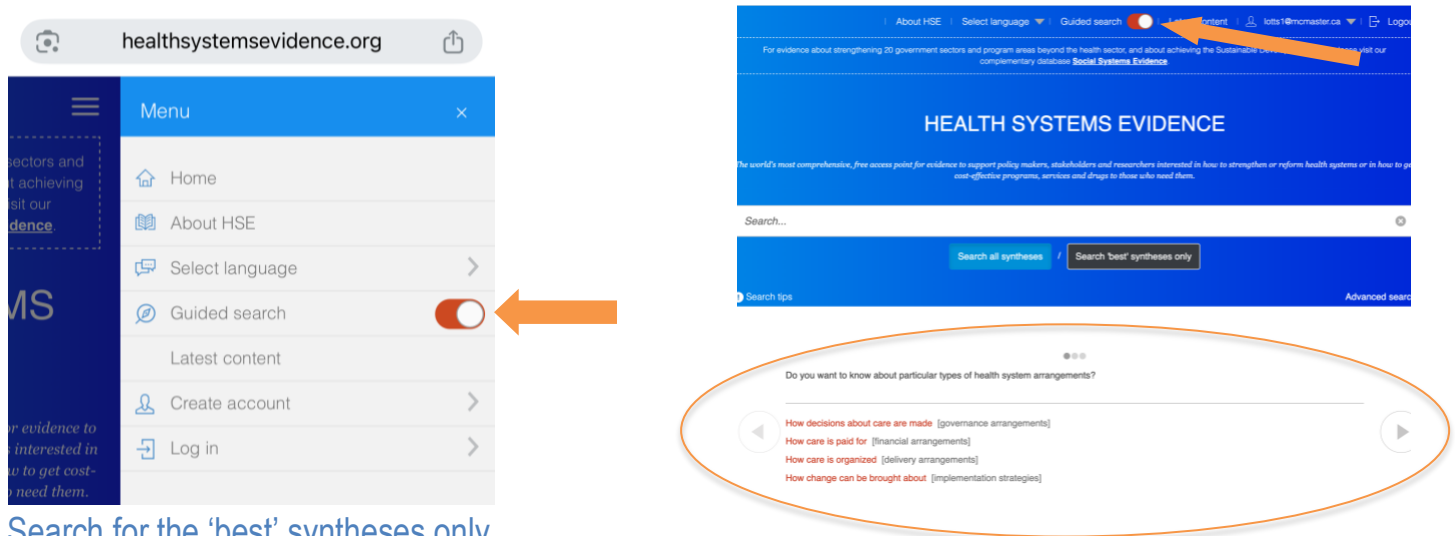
healthsystemsevidence.org

sectors and
t achieving
isit our
dence.

MS

r evidence to
s interested in
w to get cost-
need them.

Menu ×

Home

About HSE

Select language

Guided search

Latest content

Create account

Log in

Search for the 'best' syntheses only

About HSE | Select language | Guided search | L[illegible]content | lotts1@mcmaster.ca | Logou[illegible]

For evidence about strengthening 20 government sectors and program areas beyond the health sector, and about achieving the Sustainable Dev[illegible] please visit our complementary database Social Systems Evidence.

HEALTH SYSTEMS EVIDENCE

The world's most comprehensive, free access point for evidence to support policy makers, stakeholders and researchers interested in how to strengthen or reform health systems or in how to ge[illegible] cost-effective programs, services and drugs to those who need them.

Search...

Search all syntheses / Search 'best' syntheses only

Search tips

Advanced searc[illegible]

Do you want to know about particular types of health system arrangements?

How decisions about care are made [governance arrangements]
How care is paid for [financial arrangements]
How care is organized [delivery arrangements]
How change can be brought about [implementation strategies]